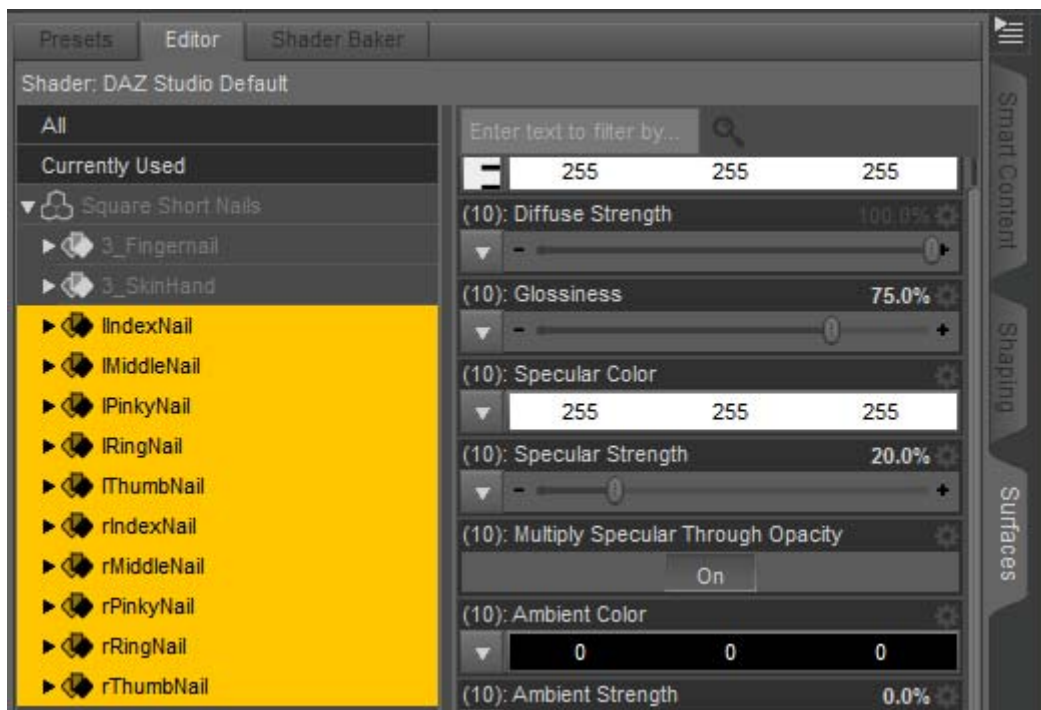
Presets Editor Shader Baker

Shader: DAZ Studio Default

All

Currently Used

Square Short Nails

3_Fingernail

3_SkinHand

lIndexNail

lMiddleNail

lPinkyNail

lRingNail

lThumbNail

rIndexNail

rMiddleNail

rPinkyNail

rRingNail

rThumbNail

Enter text to filter by...

255 255 255

(10): Diffuse Strength 100.0%

(10): Glossiness 75.0%

(10): Specular Color

255 255 255

(10): Specular Strength 20.0%

(10): Multiply Specular Through Opacity

On

(10): Ambient Color

0 0 0

(10): Ambient Strength 0.0%

Smart Content

Shaping

Surfaces